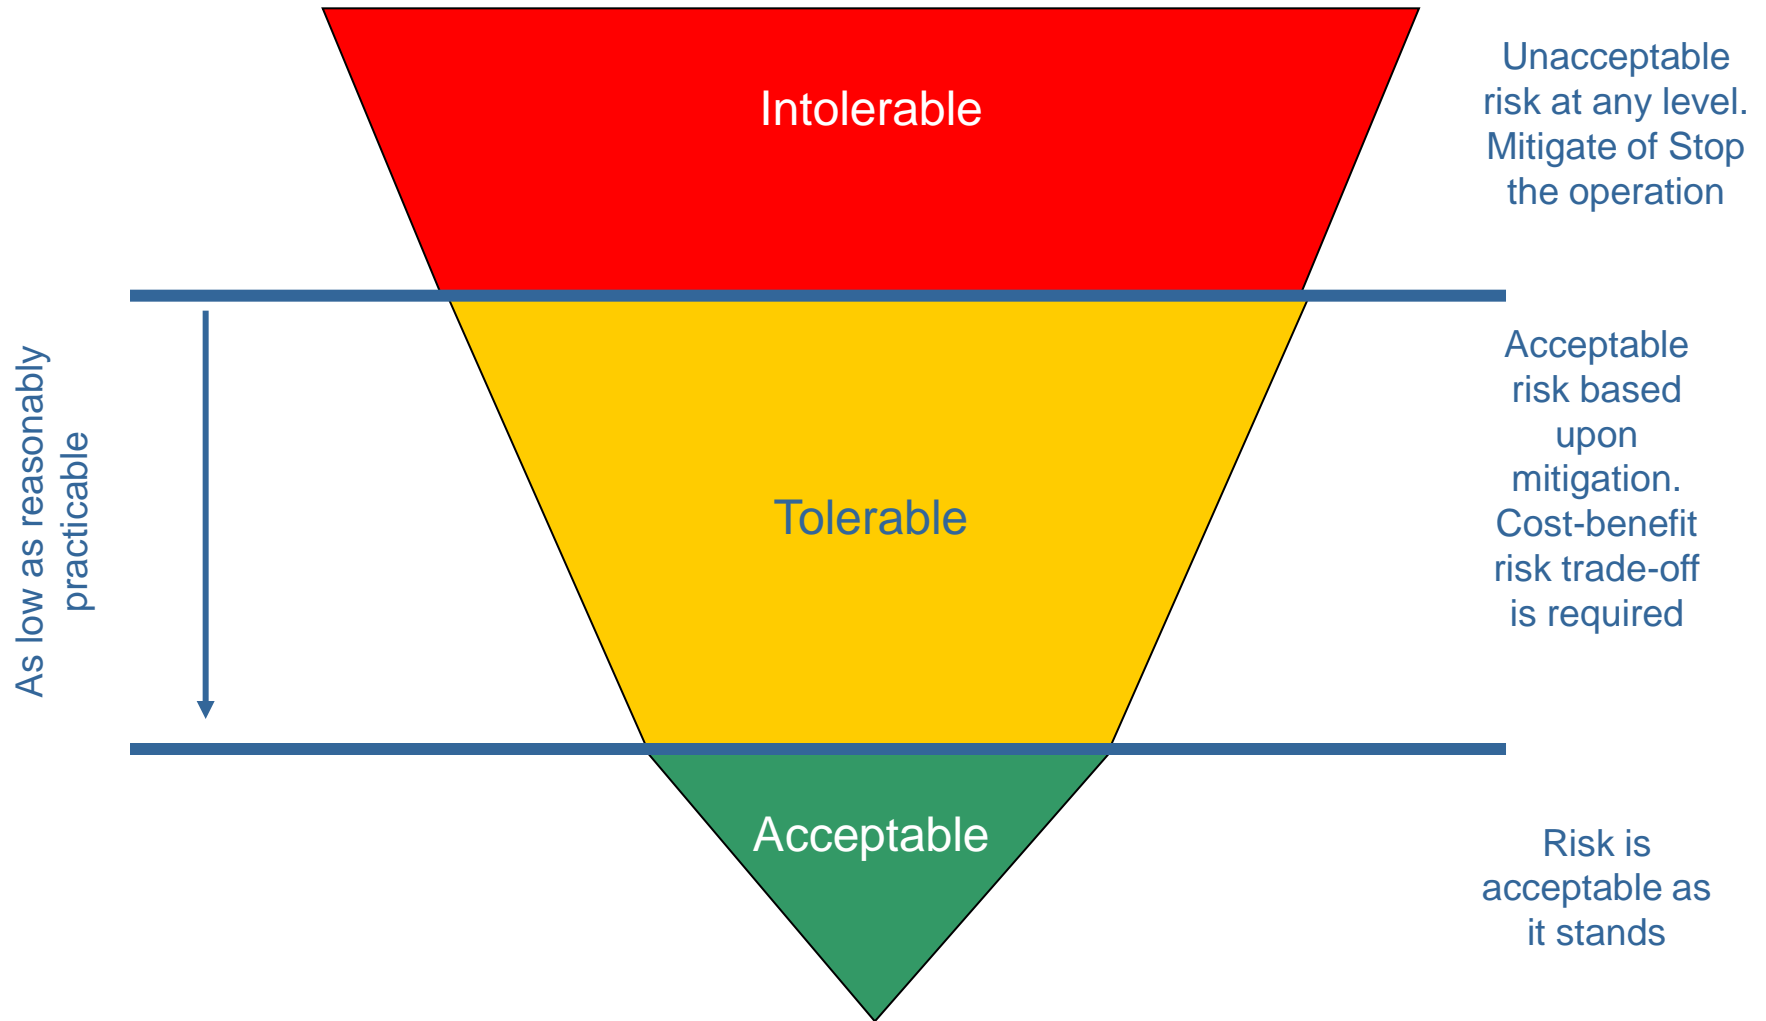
Intolerable

Unacceptable risk at any level. Mitigate of Stop the operation

As low as reasonably practicable

Tolerable

Acceptable risk based upon mitigation. Cost-benefit risk trade-off is required

Acceptable

Risk is acceptable as it stands